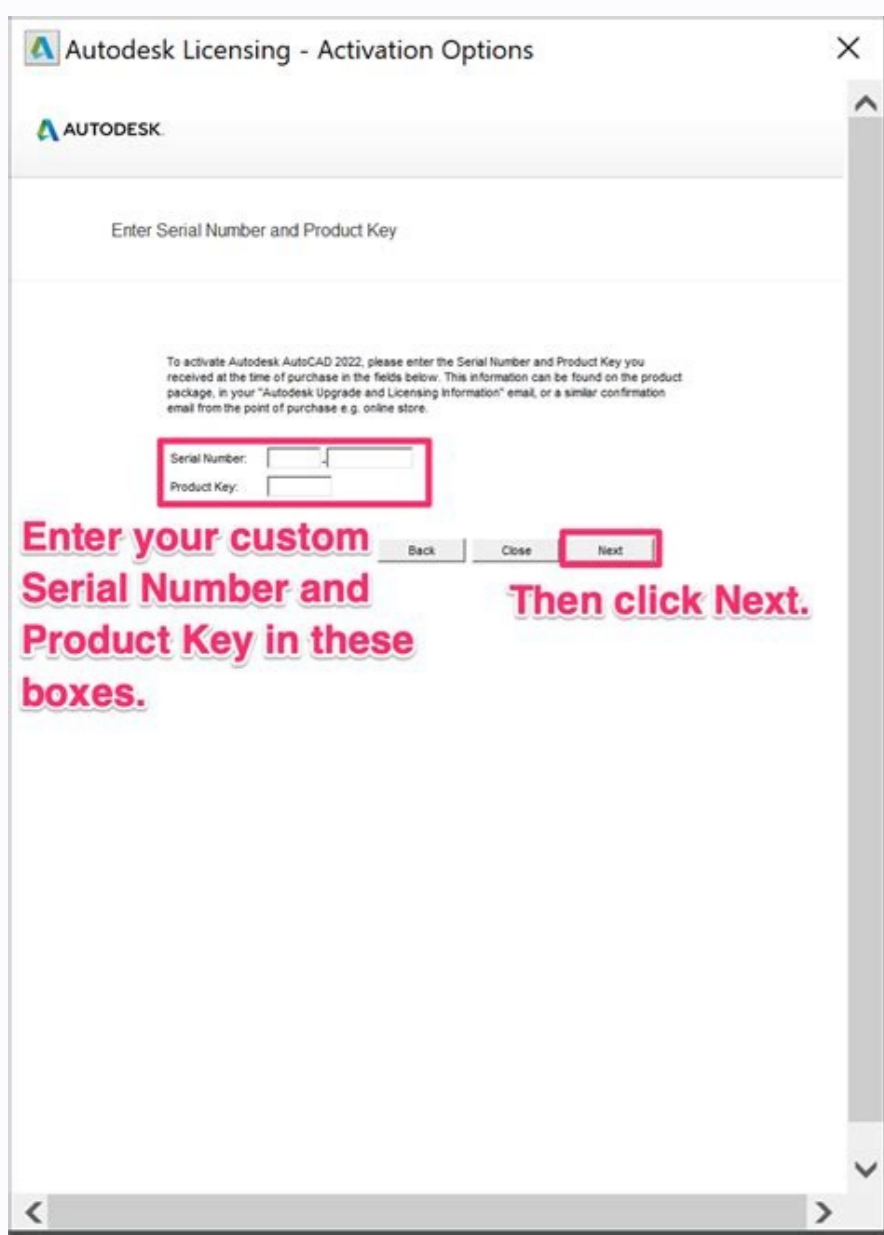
Autodesk Licensing - Activation Options

×

AUTODESK.

Enter Serial Number and Product Key

To activate Autodesk AutoCAD 2022, please enter the Serial Number and Product Key you received at the time of purchase in the fields below. This information can be found on the product package, in your "Autodesk Upgrade and Licensing Information" email, or a similar confirmation email from the point of purchase e.g. online store.

Serial Number: -

Product Key:

Enter your custom Serial Number and Product Key in these boxes.

Back

Close

Next

Then click Next.